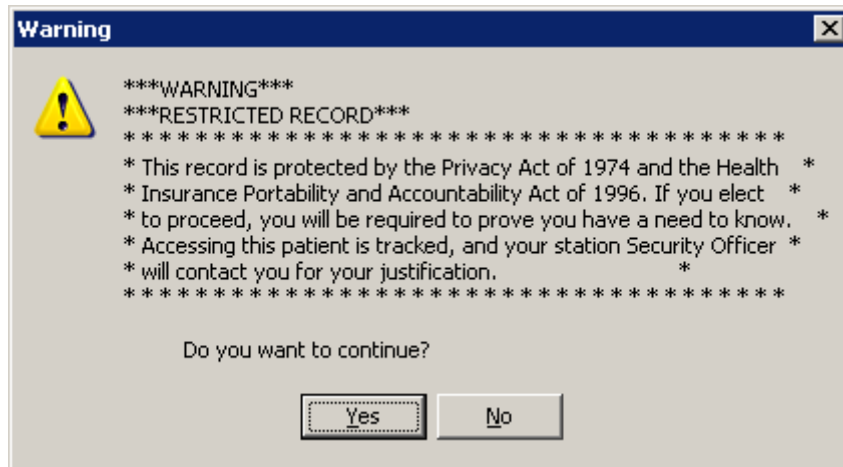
Warning

***WARNING***
***RESTRICTED RECORD***
************************************
* This record is protected by the Privacy Act of 1974 and the Health *
* Insurance Portability and Accountability Act of 1996. If you elect *
* to proceed, you will be required to prove you have a need to know. *
* Accessing this patient is tracked, and your station Security Officer *
* will contact you for your justification. *
************************************

Do you want to continue?

Yes No